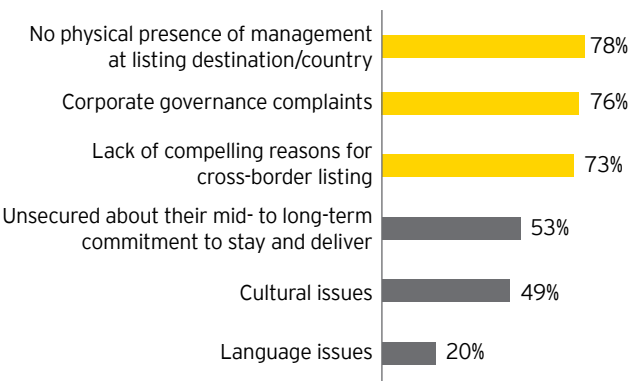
No physical presence of management at listing destination/country 78%

Corporate governance complaints 76%

Lack of compelling reasons for cross-border listing 73%

Unsecured about their mid- to long-term commitment to stay and deliver 53%

Cultural issues 49%

Language issues 20%